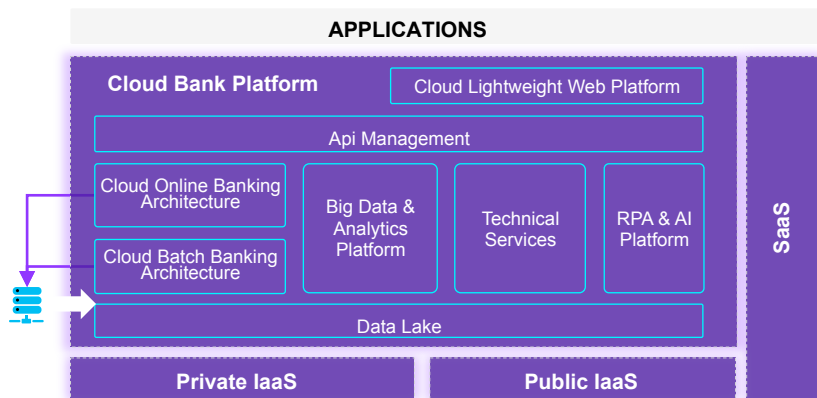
APPLICATIONS

Cloud Bank Platform

Cloud Lightweight Web Platform

Api Management

Cloud Online Banking Architecture

Cloud Batch Banking Architecture

Big Data & Analytics Platform

Technical Services

RPA & AI Platform

Data Lake

SaaS

Private IaaS

Public IaaS